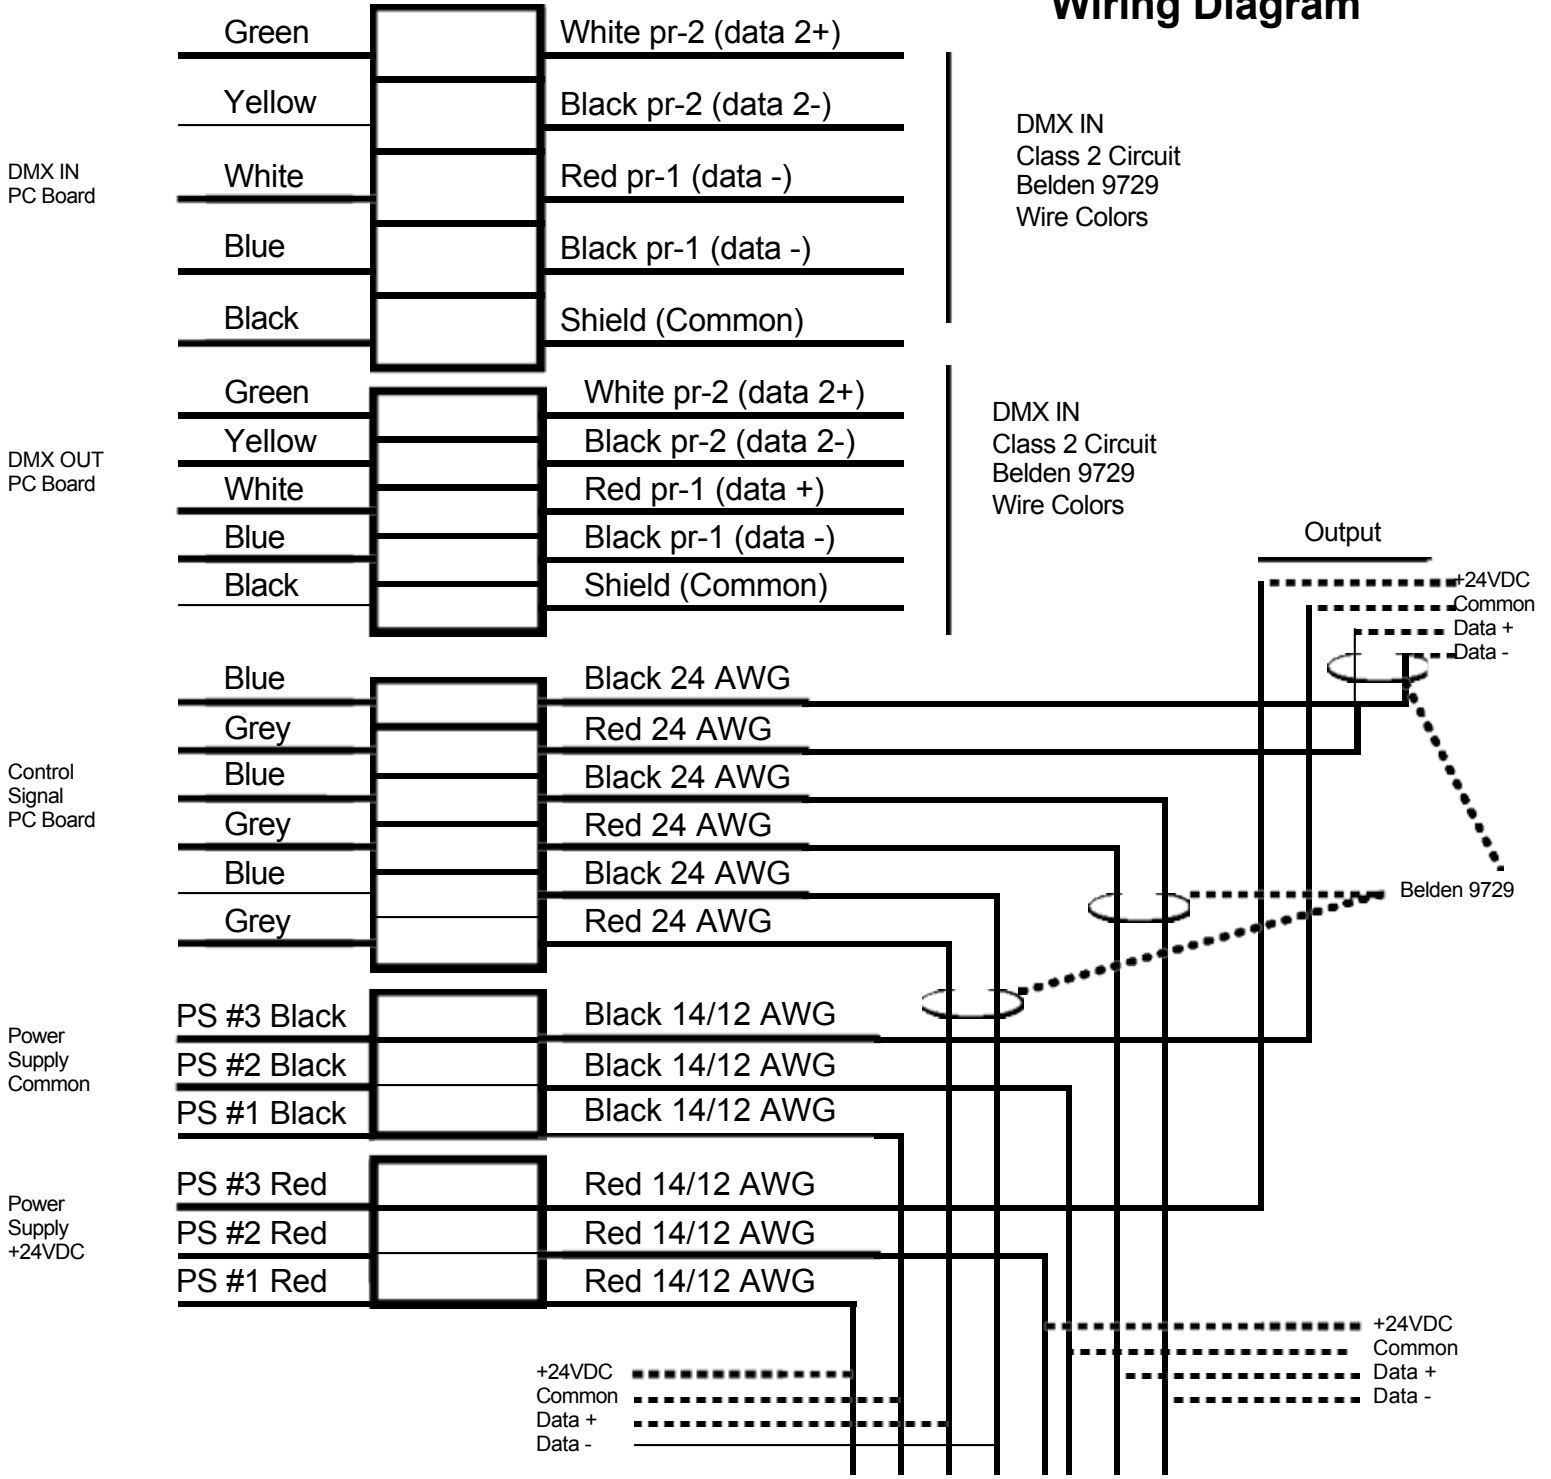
Wiring Diagram

DMX IN
PC Board

Green
Yellow
White
Blue
Black

White pr-2 (data 2+)
Black pr-2 (data 2-)
Red pr-1 (data -)
Black pr-1 (data -)
Shield (Common)

DMX IN
Class 2 Circuit
Belden 9729
Wire Colors

DMX OUT
PC Board

Green
Yellow
White
Blue
Black

White pr-2 (data 2+)
Black pr-2 (data 2-)
Red pr-1 (data +)
Black pr-1 (data -)
Shield (Common)

DMX IN
Class 2 Circuit
Belden 9729
Wire Colors

Output
+24VDC
Common
Data +
Data -

Control
Signal
PC Board

Blue
Grey
Blue
Grey
Blue
Grey

Black 24 AWG
Red 24 AWG
Black 24 AWG
Red 24 AWG
Black 24 AWG
Red 24 AWG

Belden 9729

Power
Supply
Common

PS #3 Black
PS #2 Black
PS #1 Black

Black 14/12 AWG
Black 14/12 AWG
Black 14/12 AWG

Power
Supply
+24VDC

PS #3 Red
PS #2 Red
PS #1 Red

Red 14/12 AWG
Red 14/12 AWG
Red 14/12 AWG

+24VDC
Common
Data +
Data -

+24VDC
Common
Data +
Data -